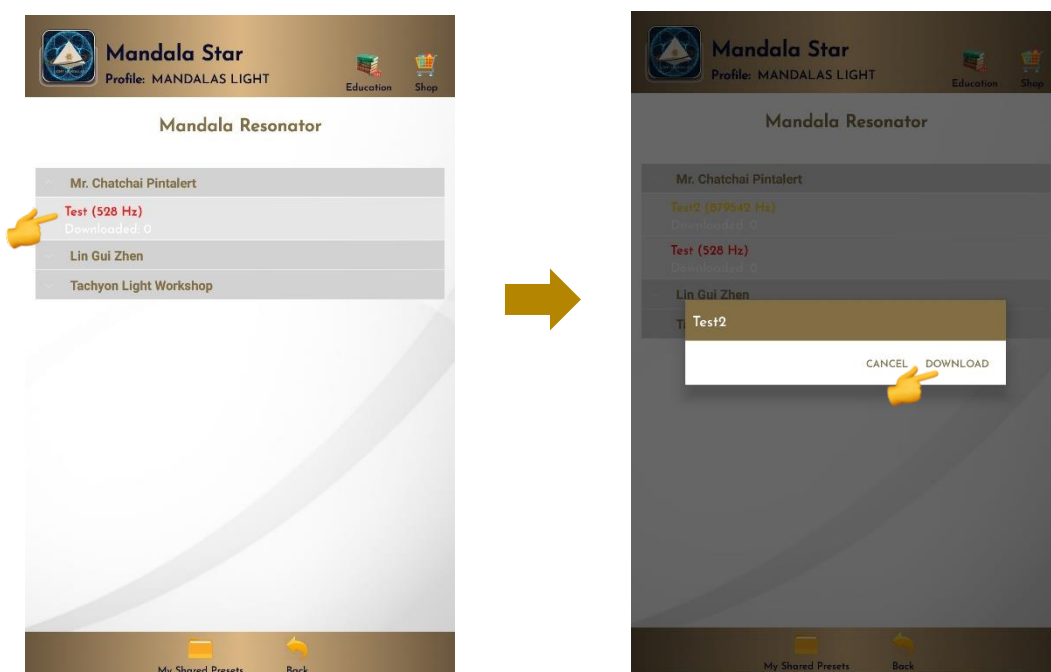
Mandala Star
Profile: MANDALAS LIGHT
Education
Shop

Mandala Resonator

Mr. Chatchai Pintalert
Test (528 Hz)
Downloaded: 0
Lin Gui Zhen
Tachyon Light Workshop

My Shared Presets
Back

Mandala Star
Profile: MANDALAS LIGHT
Education
Shop

Mandala Resonator

Mr. Chatchai Pintalert
Test2 (879542 Hz)
Downloaded: 0
Test (528 Hz)
Downloaded: 0
Lin Gui Zhen
T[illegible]

Test2
CANCEL DOWNLOAD

My Shared Presets
Back